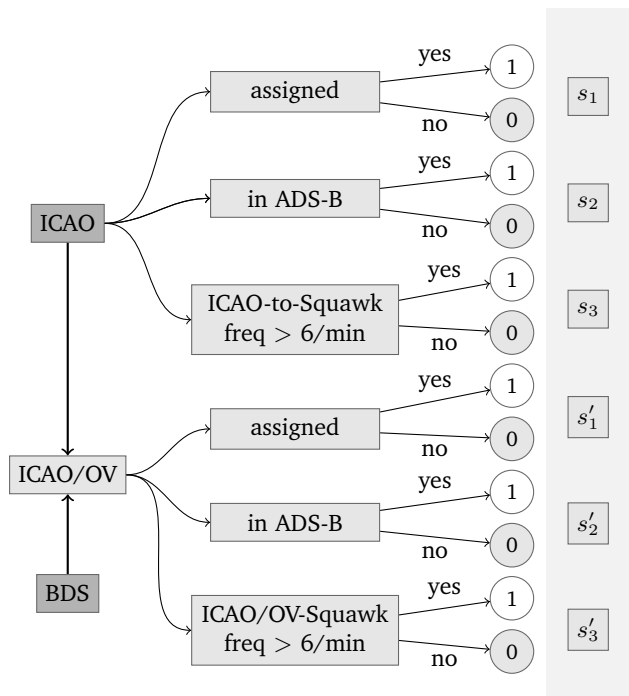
ICAO

assigned
yes
1
no
0
$s_1$

in ADS-B
yes
1
no
0
$s_2$

ICAO-to-Squawk freq > 6/min
yes
1
no
0
$s_3$

ICAO/OV

assigned
yes
1
no
0
$s_1'$

in ADS-B
yes
1
no
0
$s_2'$

ICAO/OV-Squawk freq > 6/min
yes
1
no
0
$s_3'$

BDS